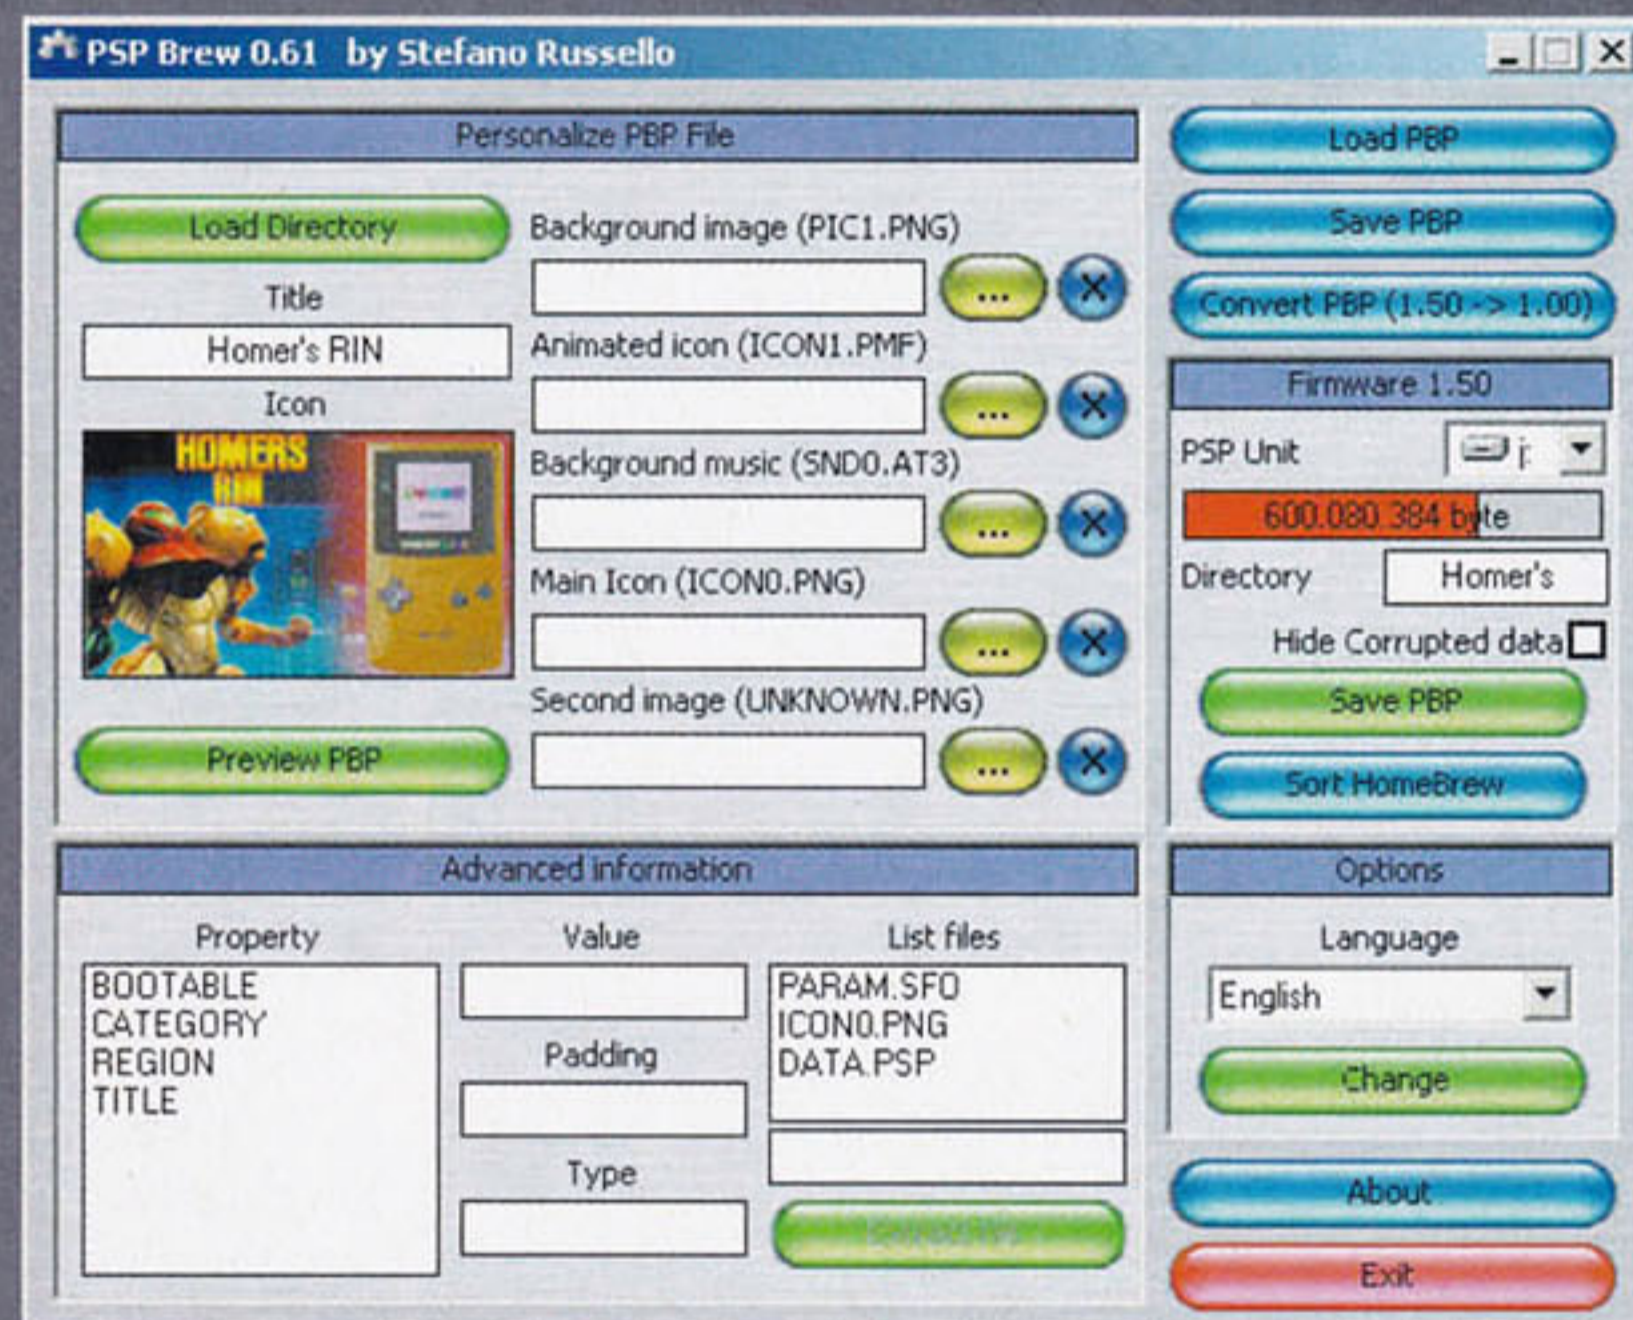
PSP Brew 0.61 by Stefano Russello

Personalize PBP File

Load Directory

Title

Homer's RIN

Icon

HOMERS RIN

Preview PBP

Background image (PIC1.PNG)

...

Animated icon (ICON1.PMF)

...

Background music (SND0.AT3)

...

Main Icon (ICON0.PNG)

...

Second image (UNKNOWN.PNG)

...

Load PBP

Save PBP

Convert PBP (1.50 -> 1.00)

Firmware 1.50

PSP Unit

600.080.384 byte

Directory

Homer's

Hide Corrupted data

Save PBP

Sort HomeBrew

Advanced information

Property

BOOTABLE
CATEGORY
REGION
TITLE

Value

Padding

Type

List files

PARAM.SFO
ICON0.PNG
DATA.PSP

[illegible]

Options

Language

English

Change

About

Exit